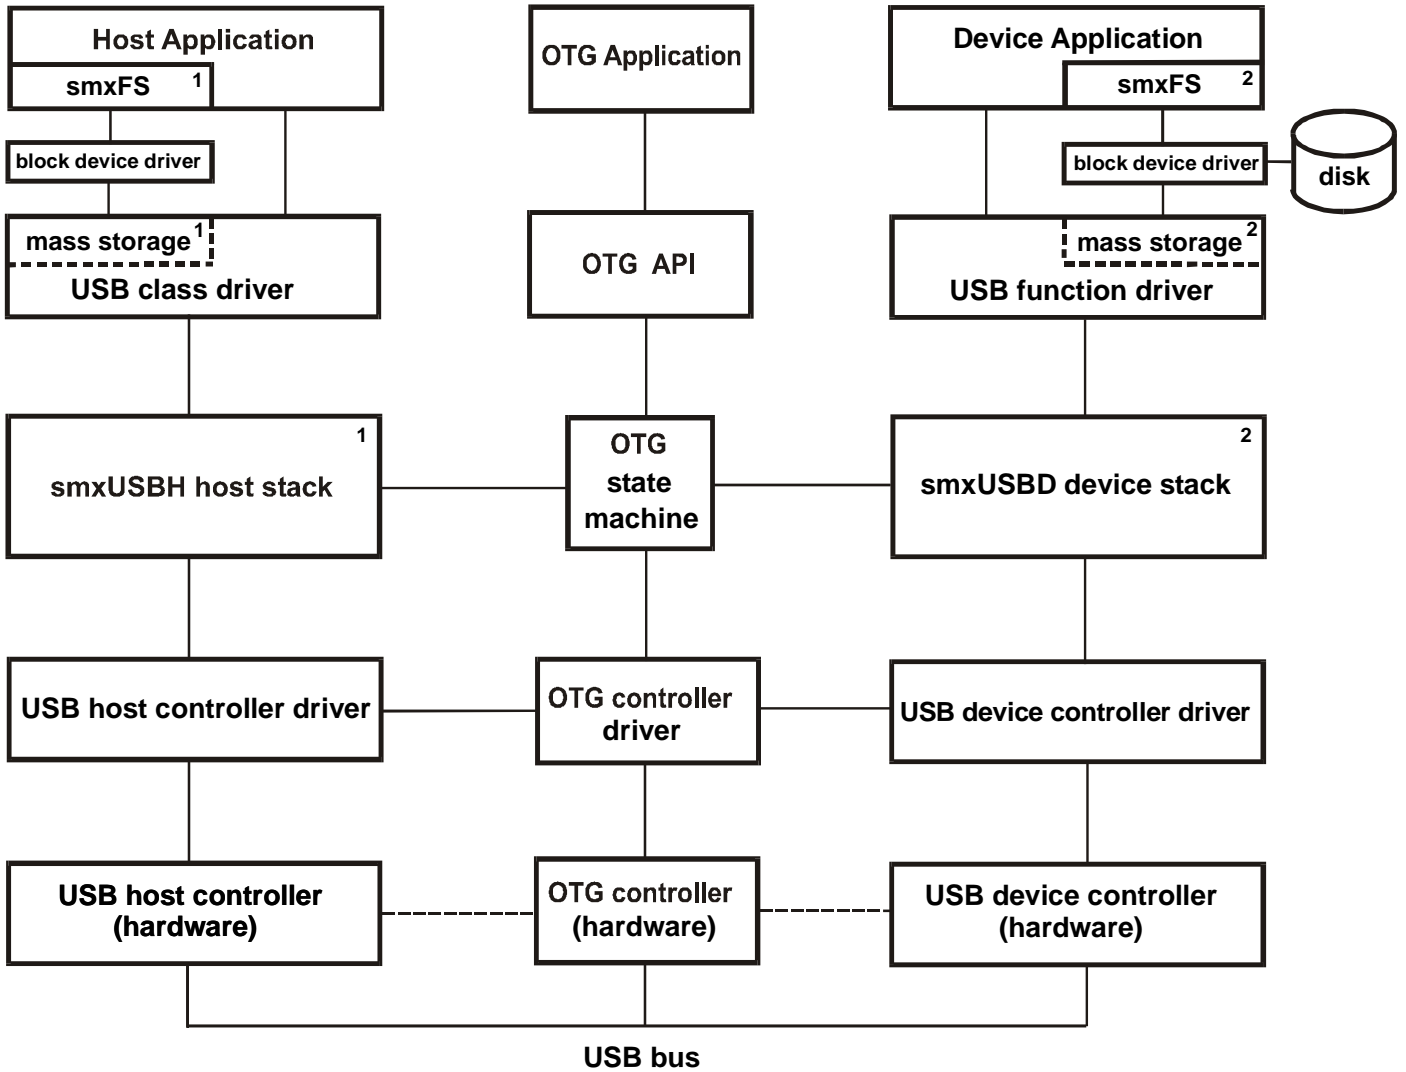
Host Application
smxFS 1
block device driver
mass storage 1
USB class driver

OTG Application

OTG API

Device Application
smxFS 2
block device driver
disk
mass storage 2
USB function driver

1
smxUSBH host stack

OTG
state
machine

2
smxUSBD device stack

USB host controller driver

OTG controller driver

USB device controller driver

USB host controller (hardware)

OTG controller (hardware)

USB device controller (hardware)

USB bus